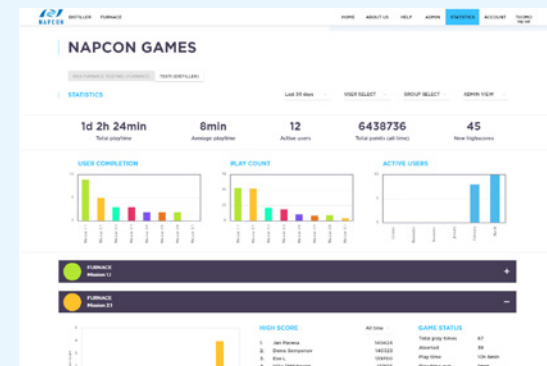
NAPCON DISTILLER FURNACE

HOME ABOUT US HELP ADMIN STATISTICS ACCOUNT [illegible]

NAPCON GAMES

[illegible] TEST1 (DISTILLER)

STATISTICS

Last 30 days USER SELECT GROUP SELECT ADMIN VIEW

1d 2h 24min
Total playtime

8min
Average playtime

12
Active users

6438736
Total points (all time)

45
New highscores

USER COMPLETION

PLAY COUNT

ACTIVE USERS

FURNACE
Mission 1.1

FURNACE
Mission 2.1

HIGH SCORE

All time

1. Jan Perea 145424
2. Dena Semyonov 140323
3. Eva L 139950

GAME STATUS

Total play times 67
Aborted 38
Play time 10h 6min